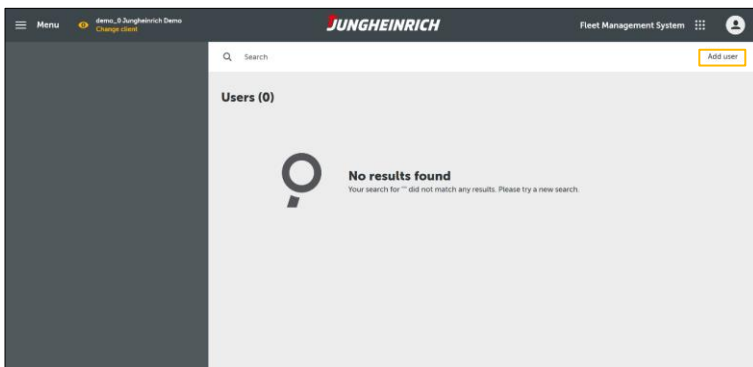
Menu demo_0 Jungheinrich Demo
Change client

JUNGHEINRICH

Fleet Management System

Search

Add user

Users (0)

No results found
Your search for "" did not match any results. Please try a new search.